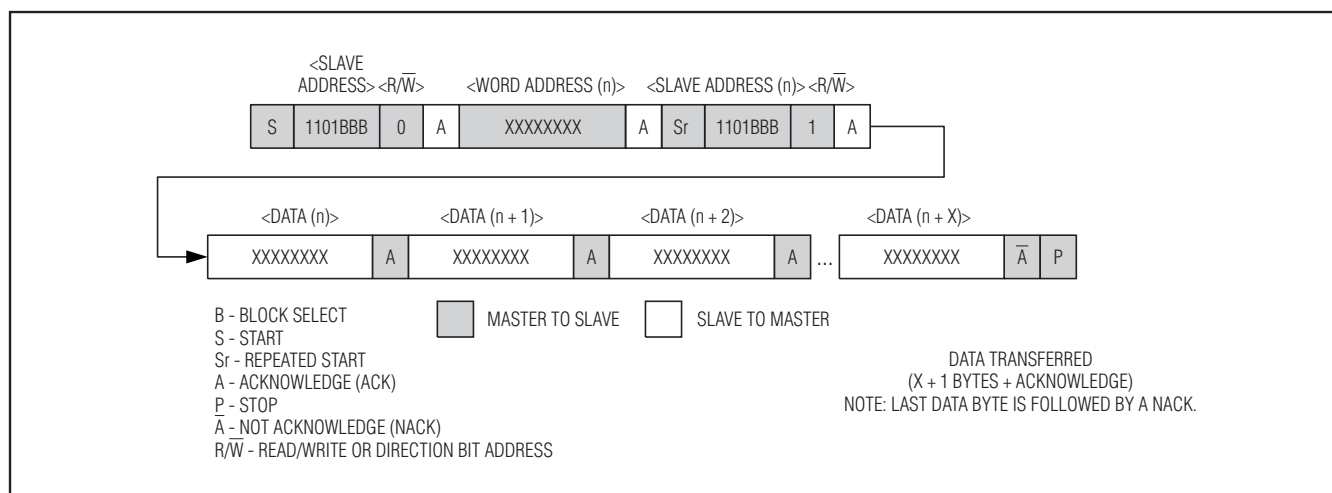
<SLAVE ADDRESS> <R/$\overline{W}$> <WORD ADDRESS (n)> <SLAVE ADDRESS (n)> <R/$\overline{W}$>

| S | 1101BBB | 0 | A | XXXXXXXX | A | Sr | 1101BBB | 1 | A |
|---|---|---|---|---|---|---|---|---|---|

<DATA (n)> <DATA (n + 1)> <DATA (n + 2)> <DATA (n + X)>

| XXXXXXXX | A | XXXXXXXX | A | XXXXXXXX | A | ... | XXXXXXXX | $\overline{A}$ | P |
|---|---|---|---|---|---|---|---|---|---|

B - BLOCK SELECT
S - START
Sr - REPEATED START
A - ACKNOWLEDGE (ACK)
P - STOP
$\overline{A}$ - NOT ACKNOWLEDGE (NACK)
R/$\overline{W}$ - READ/WRITE OR DIRECTION BIT ADDRESS

MASTER TO SLAVE SLAVE TO MASTER

DATA TRANSFERRED
(X + 1 BYTES + ACKNOWLEDGE)
NOTE: LAST DATA BYTE IS FOLLOWED BY A NACK.